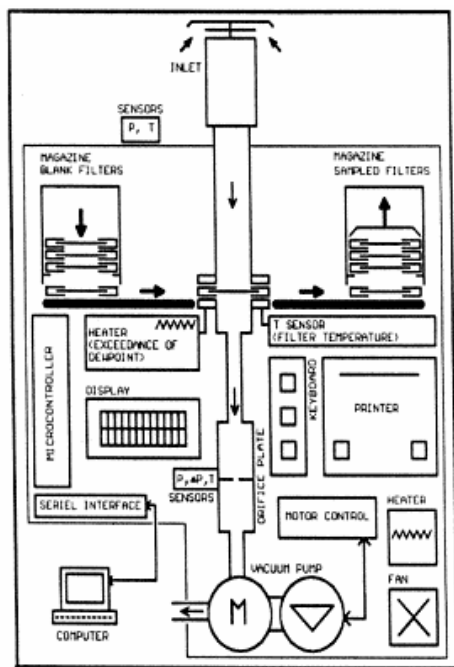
INLET

SENSORS
P, T

MAGAZINE
BLANK FILTERS

MAGAZINE
SAMPLED FILTERS

HEATER
(EXCEEDANCE OF DEWPOINT)

T SENSOR
(FILTER TEMPERATURE)

MICROCONTROLLER

DISPLAY

KEYBOARD

PRINTER

ORIFICE PLATE

P, ΔP, T
SENSORS

SERIEL INTERFACE

MOTOR CONTROL

HEATER

VACUUM PUMP

M

FAN

COMPUTER